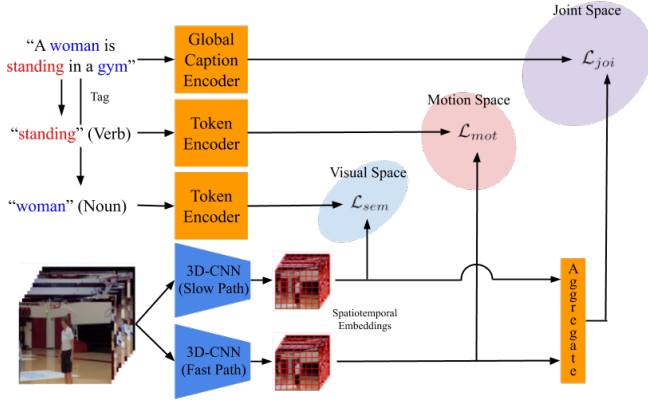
Joint Space

"A woman is standing in a gym"

Global Caption Encoder

$\mathcal{L}_{joi}$

Tag

Motion Space

"standing" (Verb)

Token Encoder

$\mathcal{L}_{mot}$

Visual Space

"woman" (Noun)

Token Encoder

$\mathcal{L}_{sem}$

3D-CNN (Slow Path)

Spatiotemporal Embeddings

3D-CNN (Fast Path)

A g g r e g a t e